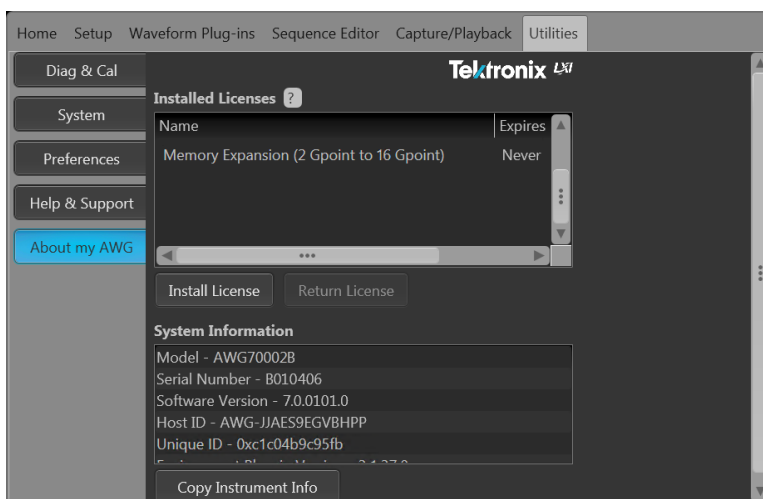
Home Setup Waveform Plug-ins Sequence Editor Capture/Playback Utilities

Diag & Cal
System
Preferences
Help & Support
About my AWG

Tektronix LXI

Installed Licenses ?

| Name | Expires |
|---|---|
| Memory Expansion (2 Gpoint to 16 Gpoint) | Never |

Install License
Return License

System Information

Model - AWG70002B
Serial Number - B010406
Software Version - 7.0.0101.0
Host ID - AWG-JJAES9EGVBHPP
Unique ID - 0xc1c04b9c95fb
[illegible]

Copy Instrument Info